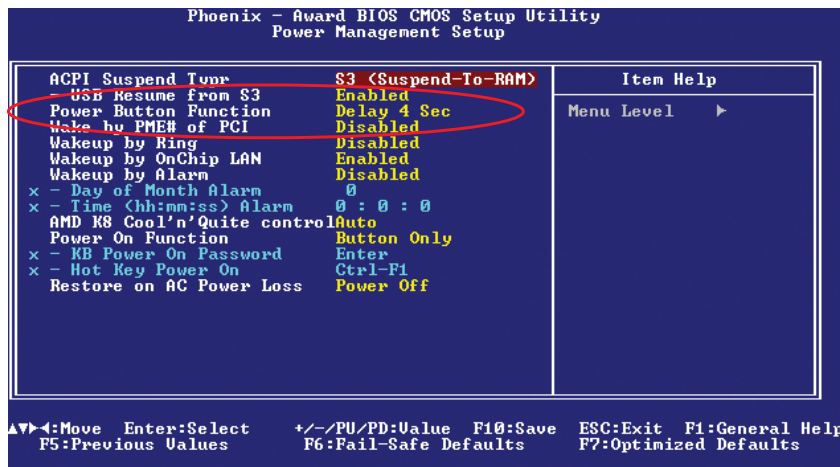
Phoenix - Award BIOS CMOS Setup Utility
Power Management Setup

| | | |
|---|---|---|
| ACPI Suspend Type | S3 (Suspend-To-RAM) | Item Help |
| - USB Resume from S3 | Enabled | Menu Level ▶ |
| Power Button Function | Delay 4 Sec | |
| Wake by PME# of PCI | Disabled | |
| Wakeup by Ring | Disabled | |
| Wakeup by OnChip LAN | Enabled | |
| Wakeup by Alarm | Disabled | |
| x - Day of Month Alarm | 0 | |
| x - Time (hh:mm:ss) Alarm | 0 : 0 : 0 | |
| AMD K8 Cool'n'Quite control | Auto | |
| Power On Function | Button Only | |
| x - KB Power On Password | Enter | |
| x - Hot Key Power On | Ctrl-F1 | |
| Restore on AC Power Loss | Power Off | |

▲▼▶◀:Move Enter:Select +/-/PU/PD:Value F10:Save ESC:Exit F1:General Help
F5:Previous Values F6:Fail-Safe Defaults F7:Optimized Defaults